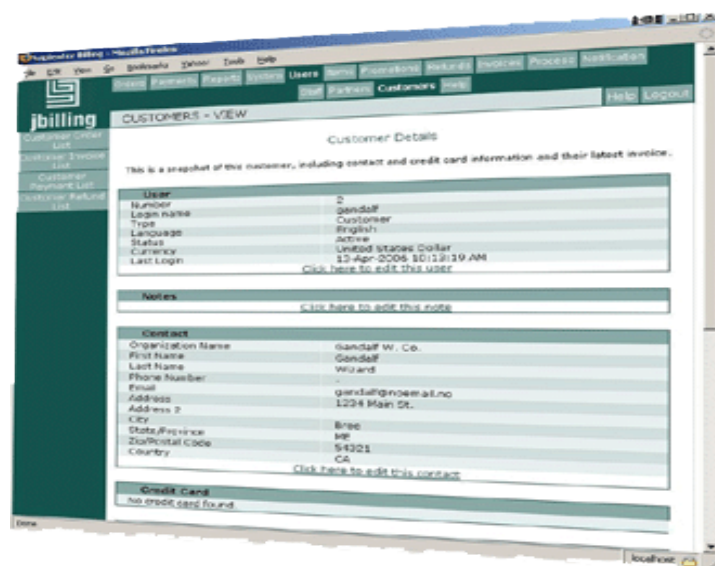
Sapient Billing - Mozilla Firefox

File Edit View Go Bookmarks Yahoo! Tools Help

Orders Payments Reports System Users Items Promotions Refunds Invoices Process Notification

Staff Partners Customers Help

Help Logout

jbilling

Customer Order List

Customer Invoice List

Customer Payment List

Customer Refund List

CUSTOMERS - VIEW

Customer Details

This is a snapshot of this customer, including contact and credit card information and their latest invoice.

| User | |
|---|---|
| Number | 2 |
| Login name | gandalf |
| Type | Customer |
| Language | English |
| Status | Active |
| Currency | United States Dollar |
| Last Login | 13-Apr-2006 10:13:19 AM |

Click here to edit this user

| Notes |
|---|

Click here to edit this note

| Contact | |
|---|---|
| Organization Name | Gandalf W. Co. |
| First Name | Gandalf |
| Last Name | Wizard |
| Phone Number | - |
| Email | gandalf@noemail.no |
| Address | 1234 Main St. |
| Address 2 | |
| City | Bree |
| State/Province | ME |
| Zip/Postal Code | 54321 |
| Country | CA |

Click here to edit this contact

| Credit Card |
|---|
| No credit card found |

Done

localhost